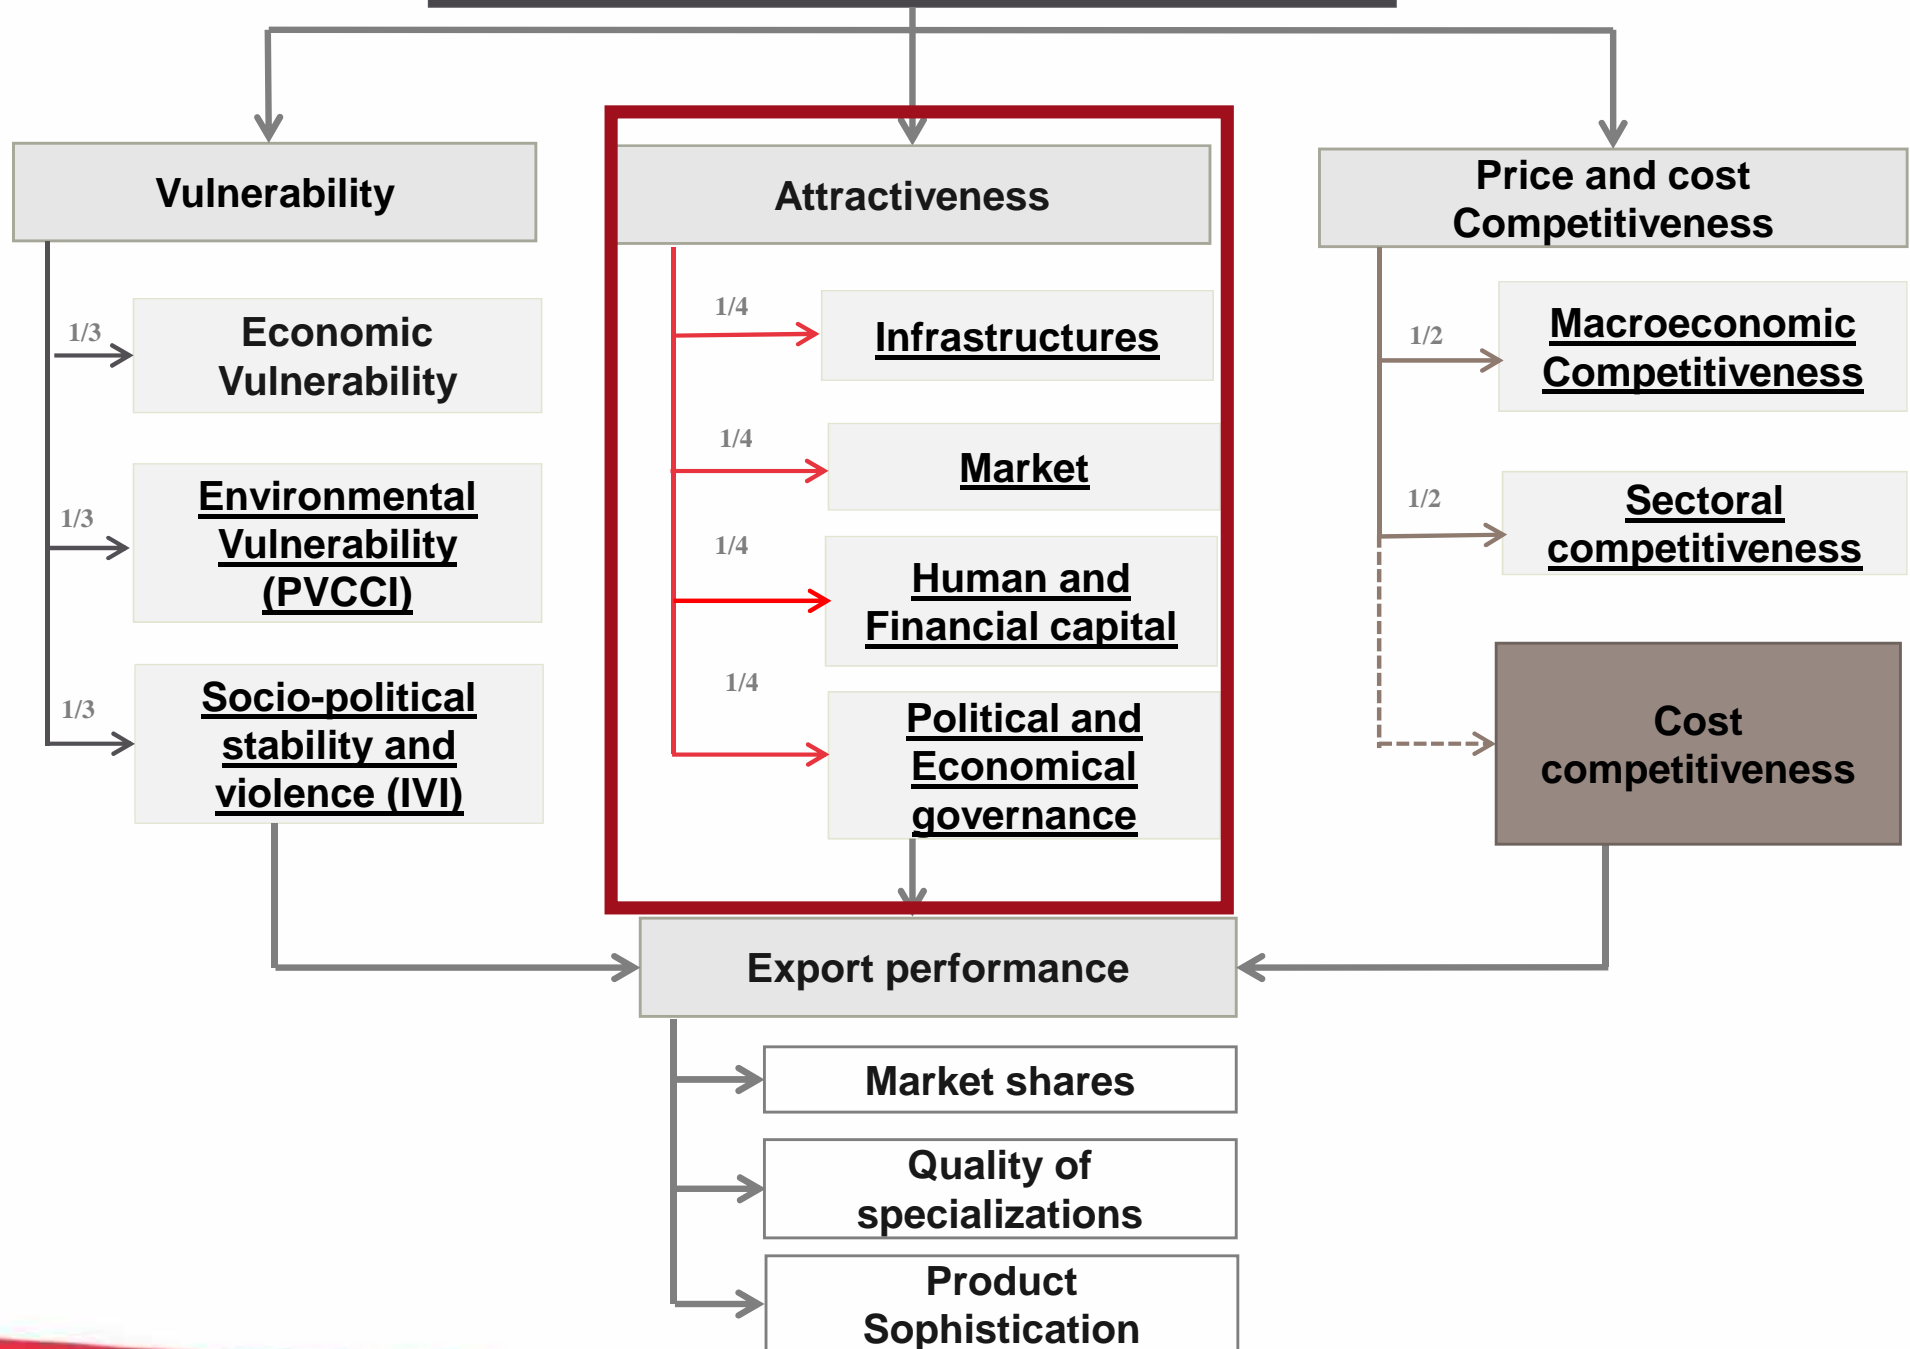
Vulnerability

1/3

Economic Vulnerability

1/3

Environmental Vulnerability (PVCCI)

1/3

Socio-political stability and violence (IVI)

Attractiveness

1/4

Infrastructures

1/4

Market

1/4

Human and Financial capital

1/4

Political and Economical governance

Price and cost Competitiveness

1/2

Macroeconomic Competitiveness

1/2

Sectoral competitiveness

Cost competitiveness

Export performance

Market shares

Quality of specializations

Product Sophistication